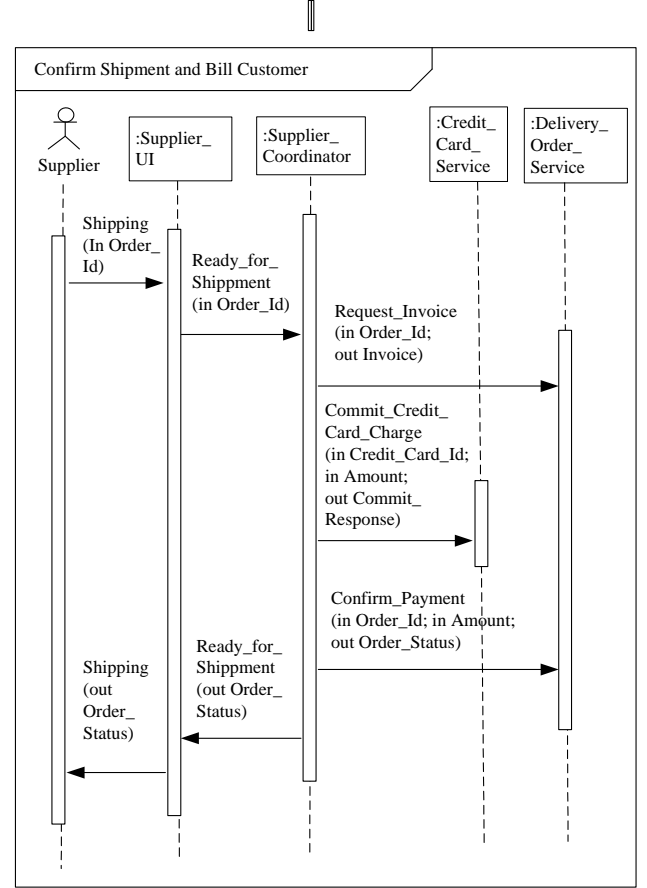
Confirm Shipment and Bill Customer

Supplier

:Supplier_ UI

:Supplier_ Coordinator

:Credit_ Card_ Service

:Delivery_ Order_ Service

Shipping (In Order_ Id)

Ready_for_ Shippment (in Order_Id)

Request_Invoice (in Order_Id; out Invoice)

Commit_Credit_ Card_Charge (in Credit_Card_Id; in Amount; out Commit_ Response)

Confirm_Payment (in Order_Id; in Amount; out Order_Status)

Ready_for_ Shippment (out Order_ Status)

Shipping (out Order_ Status)